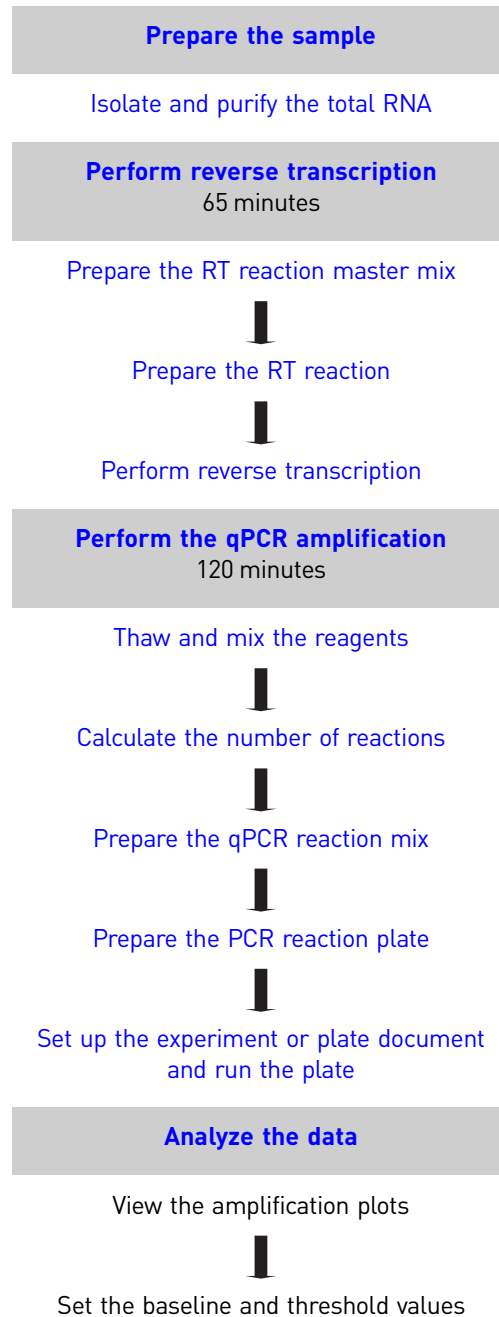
Prepare the sample

Isolate and purify the total RNA

Perform reverse transcription
65 minutes

Prepare the RT reaction master mix

Prepare the RT reaction

Perform reverse transcription

Perform the qPCR amplification
120 minutes

Thaw and mix the reagents

Calculate the number of reactions

Prepare the qPCR reaction mix

Prepare the PCR reaction plate

Set up the experiment or plate document and run the plate

Analyze the data

View the amplification plots

Set the baseline and threshold values